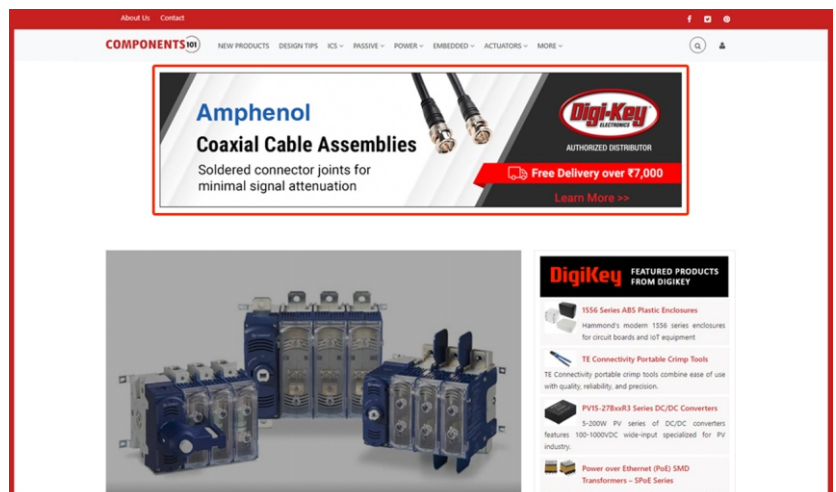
About Us Contact

COMPONENTS101

NEW PRODUCTS DESIGN TIPS ICS PASSIVE POWER EMBEDDED ACTUATORS MORE

Amphenol

Coaxial Cable Assemblies

Soldered connector joints for minimal signal attenuation

Digi-Key ELECTRONICS

AUTHORIZED DISTRIBUTOR

Free Delivery over ₹7,000

Learn More >>

DigiKey FEATURED PRODUCTS FROM DIGIKEY

1556 Series ABS Plastic Enclosures

Hammond's modern 1556 series enclosures for circuit boards and IoT equipment

TE Connectivity Portable Crimp Tools

TE Connectivity portable crimp tools combine ease of use with quality, reliability, and precision.

PV15-27BxxR3 Series DC/DC Converters

5-200W PV series of DC/DC converters features 100-1000VDC wide-input specialized for PV industry.

Power over Ethernet (PoE) SMD Transformers – SPoE Series